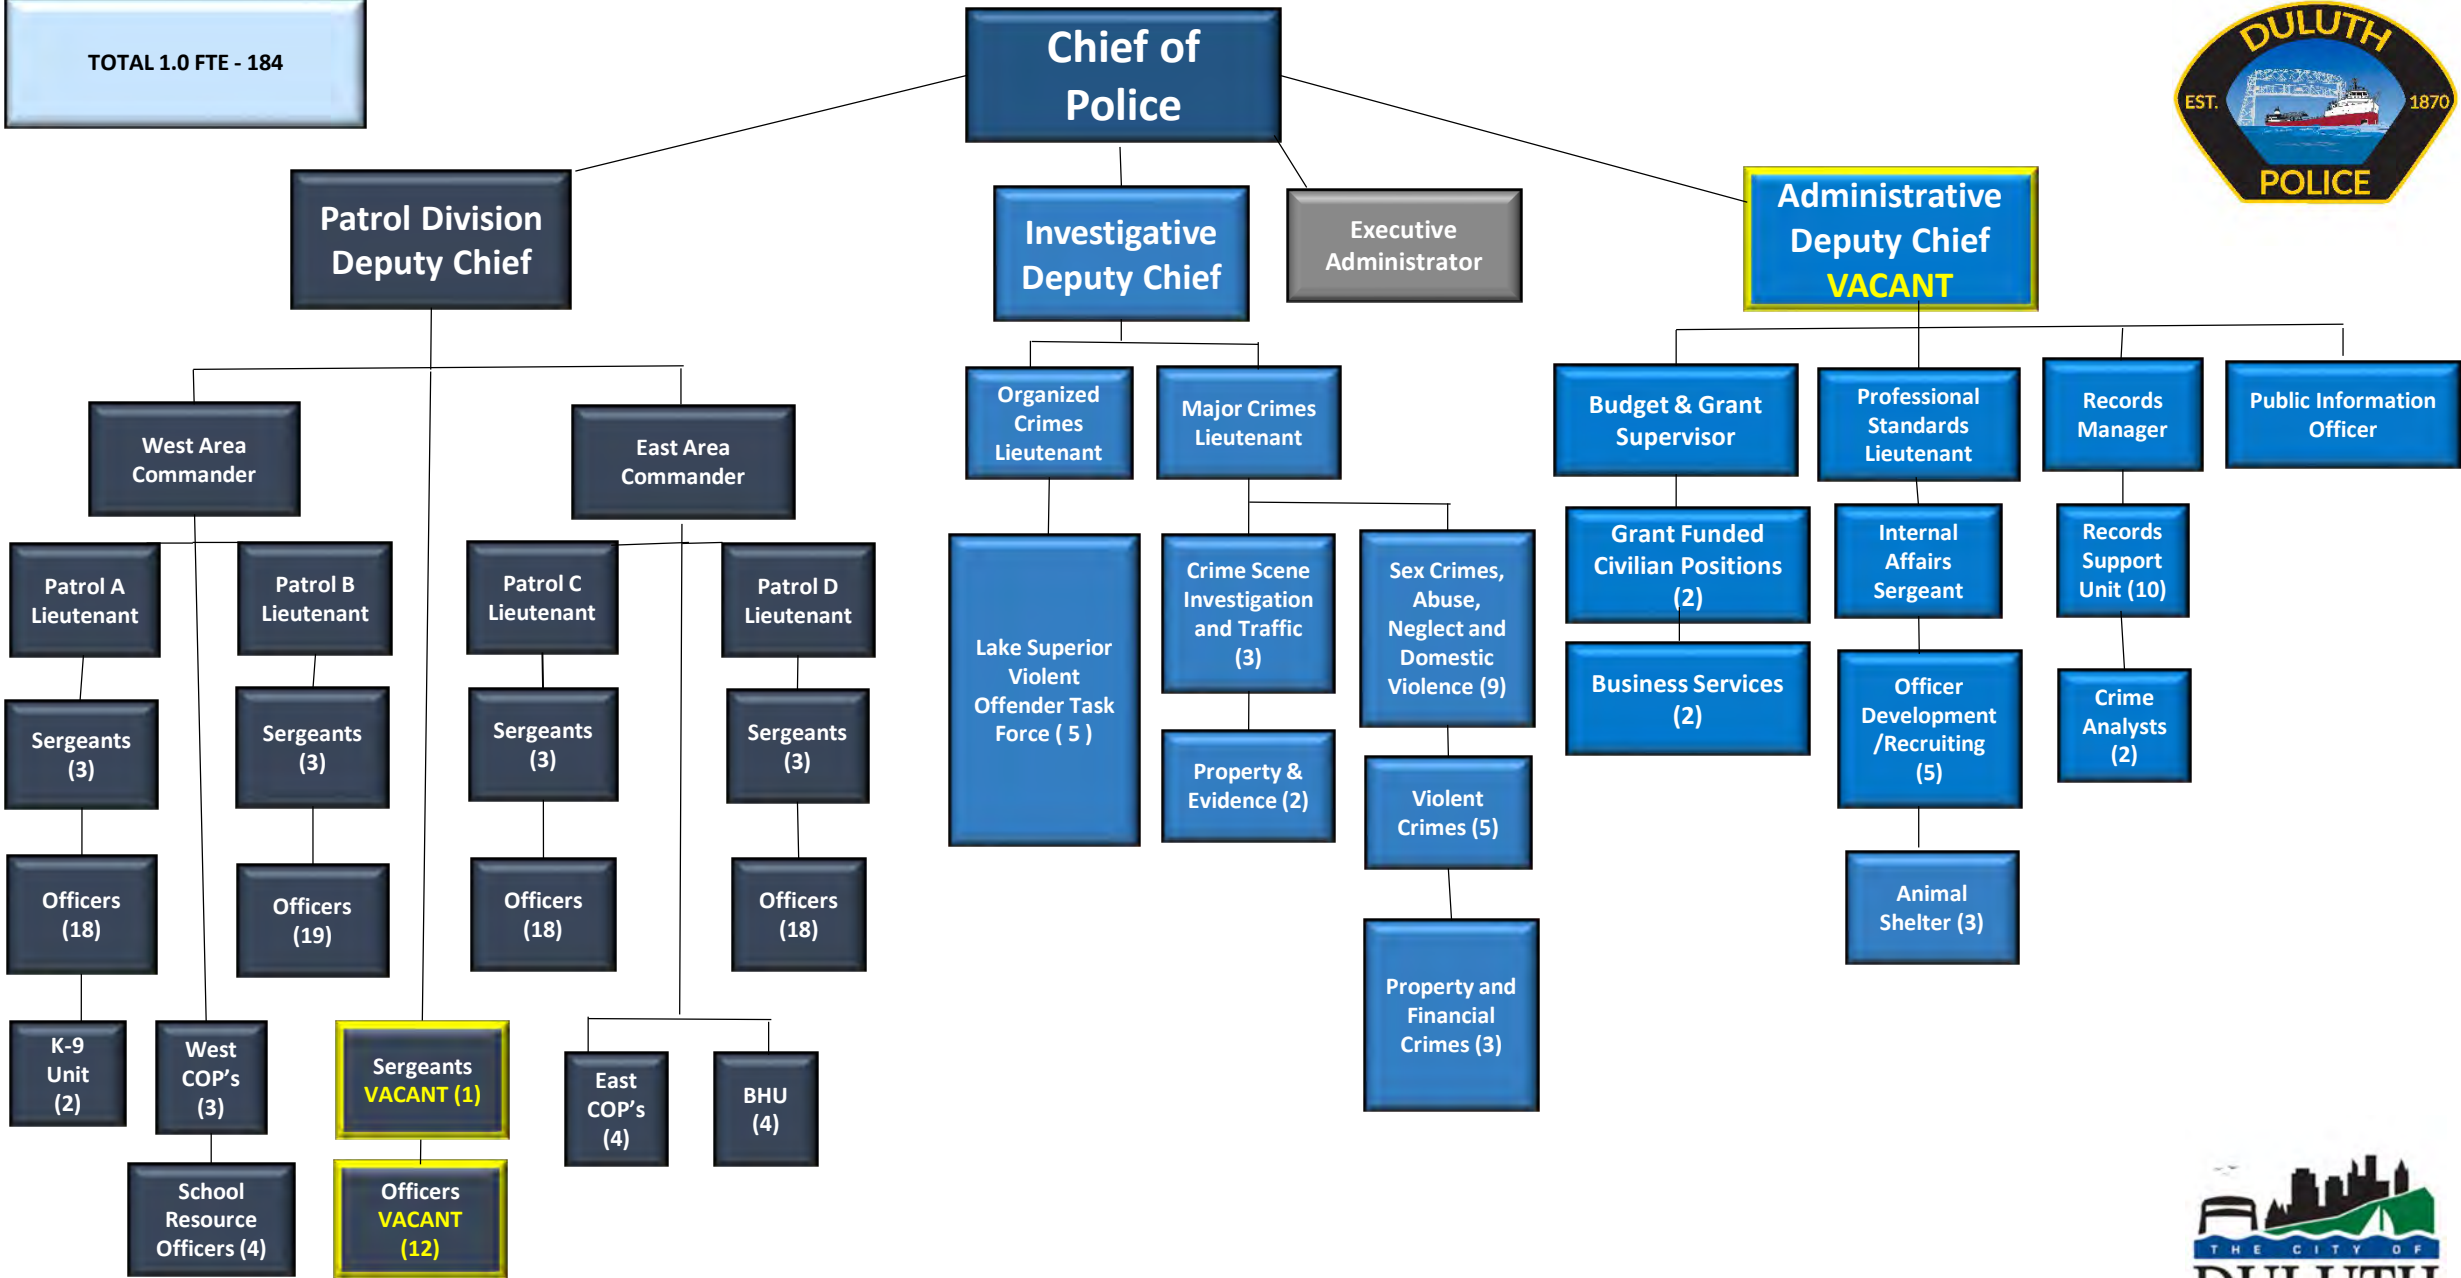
TOTAL 1.0 FTE - 184

Chief of Police

DULUTH EST. 1870 POLICE

Patrol Division Deputy Chief

Investigative Deputy Chief

Executive Administrator

Administrative Deputy Chief VACANT

West Area Commander

East Area Commander

Organized Crimes Lieutenant

Major Crimes Lieutenant

Budget & Grant Supervisor

Professional Standards Lieutenant

Records Manager

Public Information Officer

Patrol A Lieutenant

Patrol B Lieutenant

Patrol C Lieutenant

Patrol D Lieutenant

Lake Superior Violent Offender Task Force ( 5 )

Crime Scene Investigation and Traffic (3)

Sex Crimes, Abuse, Neglect and Domestic Violence (9)

Grant Funded Civilian Positions (2)

Internal Affairs Sergeant

Records Support Unit (10)

Sergeants (3)

Sergeants (3)

Sergeants (3)

Sergeants (3)

Property & Evidence (2)

Violent Crimes (5)

Business Services (2)

Officer Development /Recruiting (5)

Crime Analysts (2)

Officers (18)

Officers (19)

Officers (18)

Officers (18)

Property and Financial Crimes (3)

Animal Shelter (3)

K-9 Unit (2)

West COP's (3)

Sergeants VACANT (1)

East COP's (4)

BHU (4)

School Resource Officers (4)

Officers VACANT (12)

THE CITY OF DULUTH